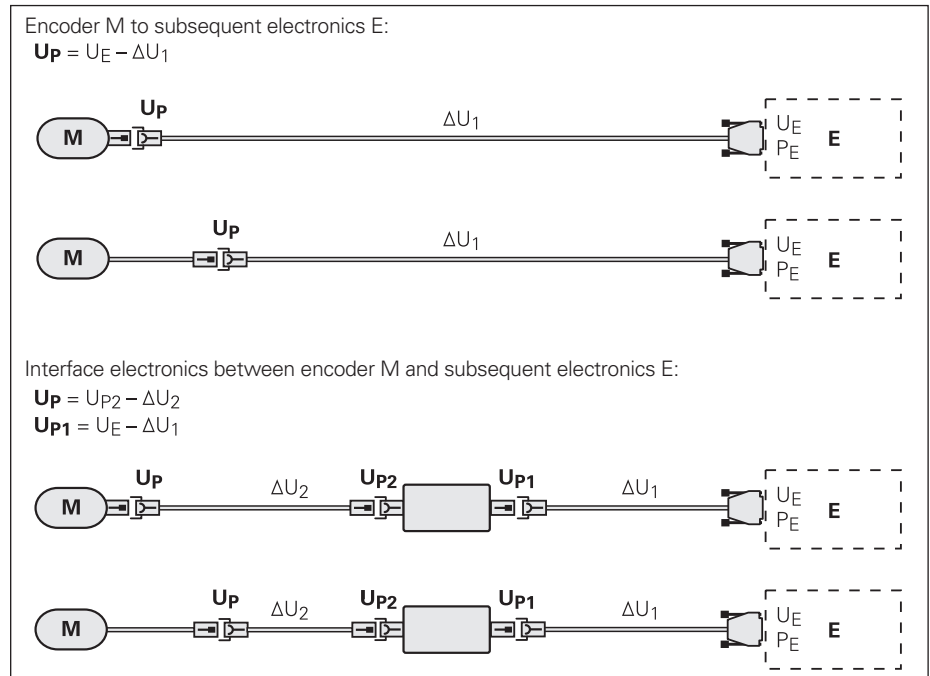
Encoder M to subsequent electronics E:
$U_P = U_E - \Delta U_1$

M $U_P$ $\Delta U_1$ $U_E$ $P_E$ E

M $U_P$ $\Delta U_1$ $U_E$ $P_E$ E

Interface electronics between encoder M and subsequent electronics E:
$U_P = U_{P2} - \Delta U_2$
$U_{P1} = U_E - \Delta U_1$

M $U_P$ $\Delta U_2$ $U_{P2}$ $U_{P1}$ $\Delta U_1$ $U_E$ $P_E$ E

M $U_P$ $\Delta U_2$ $U_{P2}$ $U_{P1}$ $\Delta U_1$ $U_E$ $P_E$ E